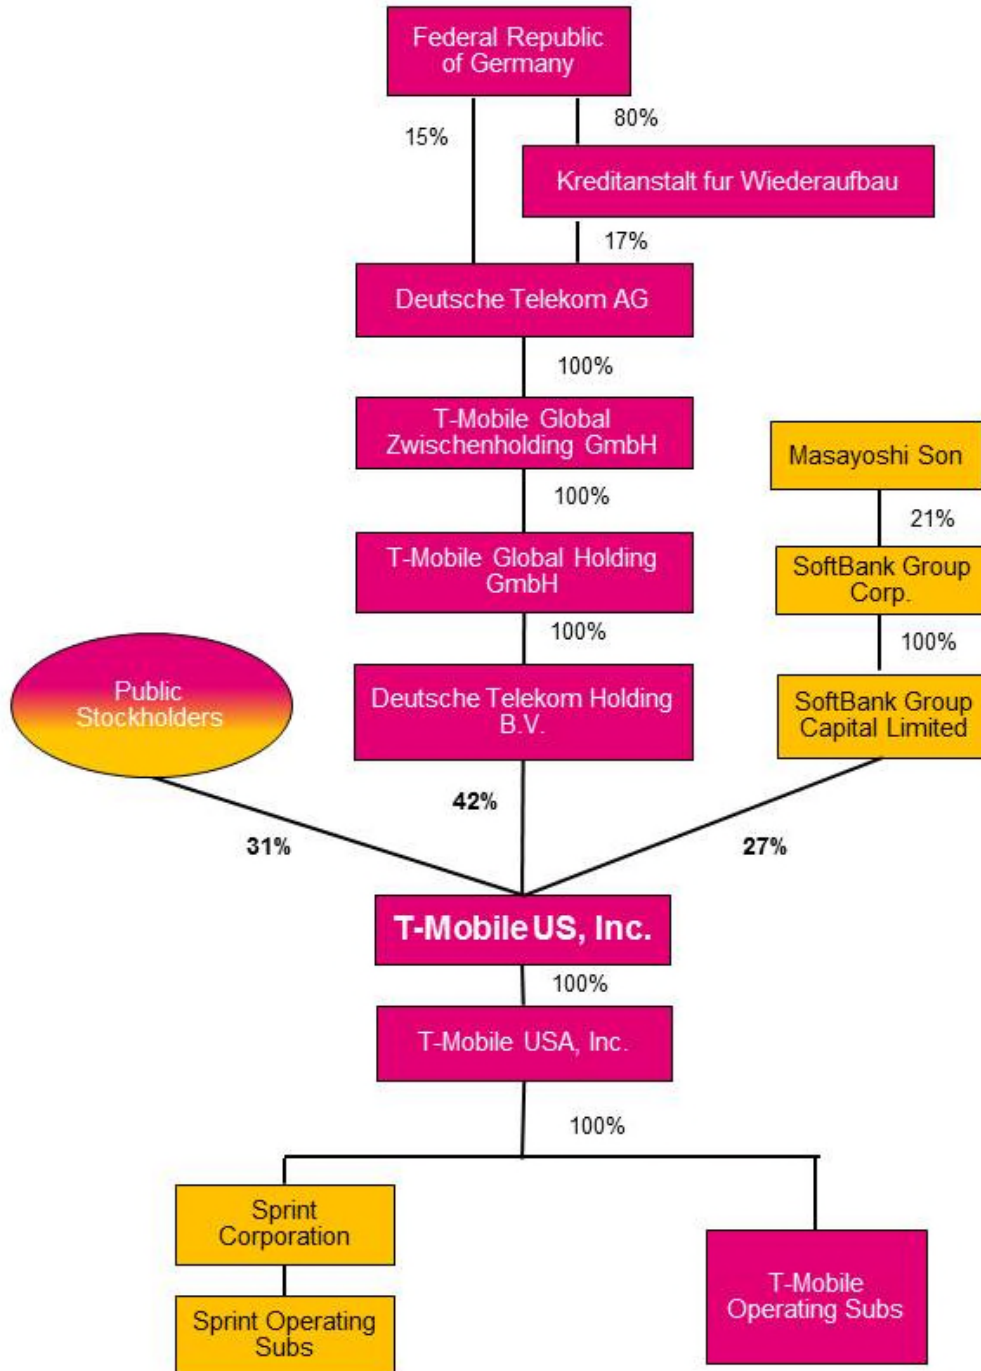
Federal Republic of Germany

15%

80%

Kreditanstalt fur Wiederaufbau

17%

Deutsche Telekom AG

100%

T-Mobile Global Zwischenholding GmbH

100%

T-Mobile Global Holding GmbH

100%

Deutsche Telekom Holding B.V.

Masayoshi Son

21%

SoftBank Group Corp.

100%

SoftBank Group Capital Limited

Public Stockholders

31%

42%

27%

T-Mobile US, Inc.

100%

T-Mobile USA, Inc.

100%

Sprint Corporation

Sprint Operating Subs

T-Mobile Operating Subs